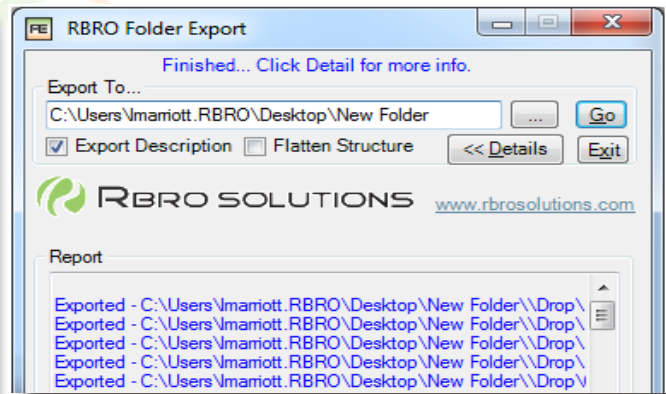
FE RBRO Folder Export

Finished... Click Detail for more info.

Export To...

C:\Users\lmarriott.RBRO\Desktop\New Folder

...

Go

Export Description

Flatten Structure

<< Details

Exit

RBRO SOLUTIONS

www.rbrosolutions.com

Report

Exported - C:\Users\lmarriott.RBRO\Desktop\New Folder\\Drop\
Exported - C:\Users\lmarriott.RBRO\Desktop\New Folder\\Drop\
Exported - C:\Users\lmarriott.RBRO\Desktop\New Folder\\Drop\
Exported - C:\Users\lmarriott.RBRO\Desktop\New Folder\\Drop\
Exported - C:\Users\lmarriott.RBRO\Desktop\New Folder\\Drop\